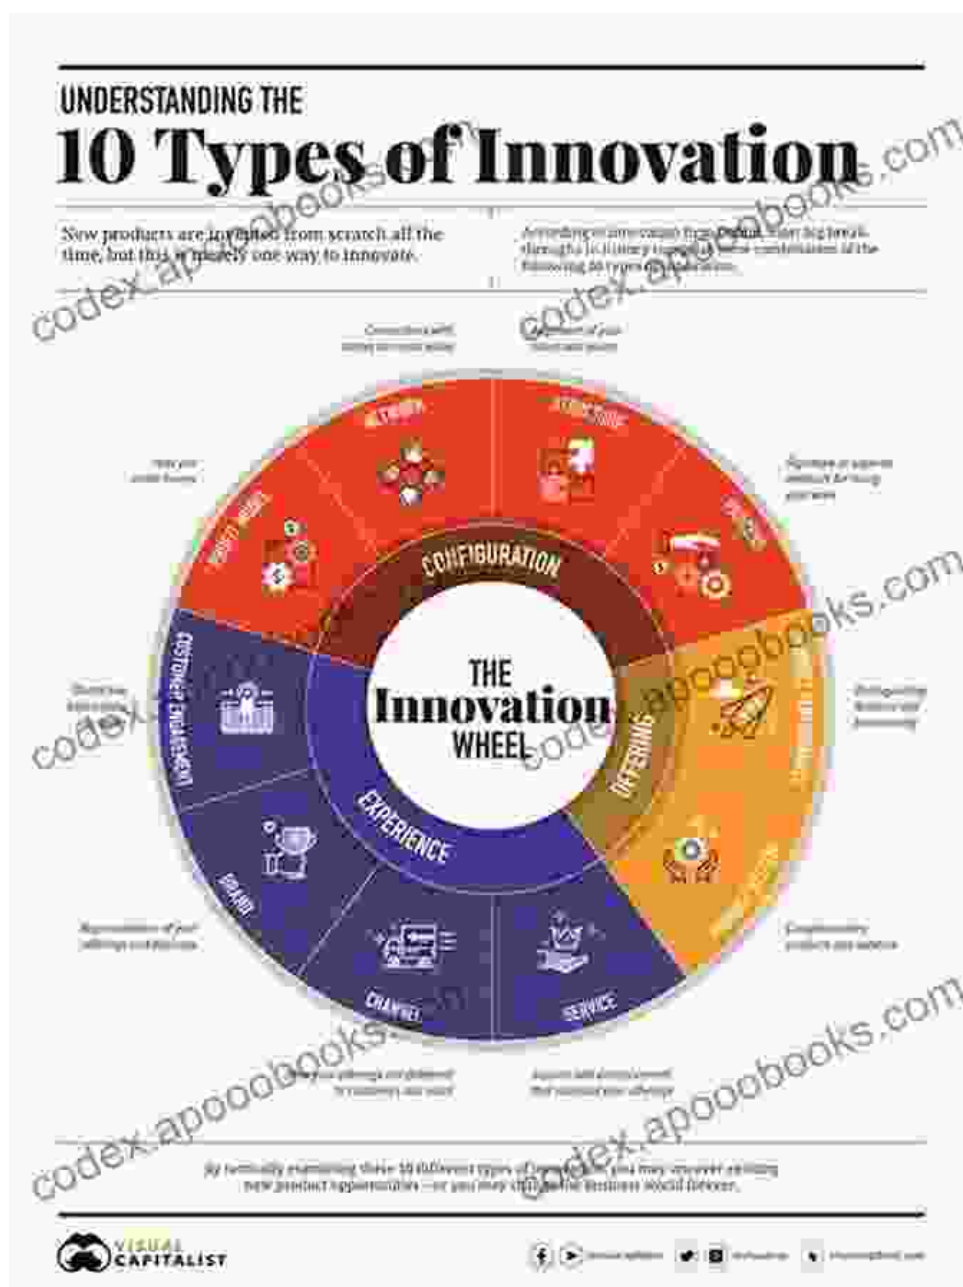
UNDERSTANDING THE

10 Types of Innovation

New products are invented from scratch all the time, but this is merely one way to innovate.

According to innovation firm Doblin, most big breakthroughs in history are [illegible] combination of the following 10 types of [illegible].

codex.apoobooks.com

Connections with others to create value

Alignment of your talent and assets

How you make money

Signature or superior methods for doing your work

NETWORK

STRUCTURE

PROFIT MODEL

PROCESS

CONFIGURATION

THE Innovation WHEEL

OFFERING

EXPERIENCE

CUSTOMER ENGAGEMENT

Distinctive interactions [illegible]

PRODUCT PERFORMANCE

Distinguishing features and functionality

PRODUCT SYSTEM

Complementary products and services

BRAND

Representation of your offerings and business

CHANNEL

SERVICE

How your offerings are delivered to customers and users

Support and enhancements that surround your offerings

By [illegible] examining these 10 different types of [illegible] you may uncover exciting new product opportunities – or you may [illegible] business model forever.

VISUAL CAPITALIST

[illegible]